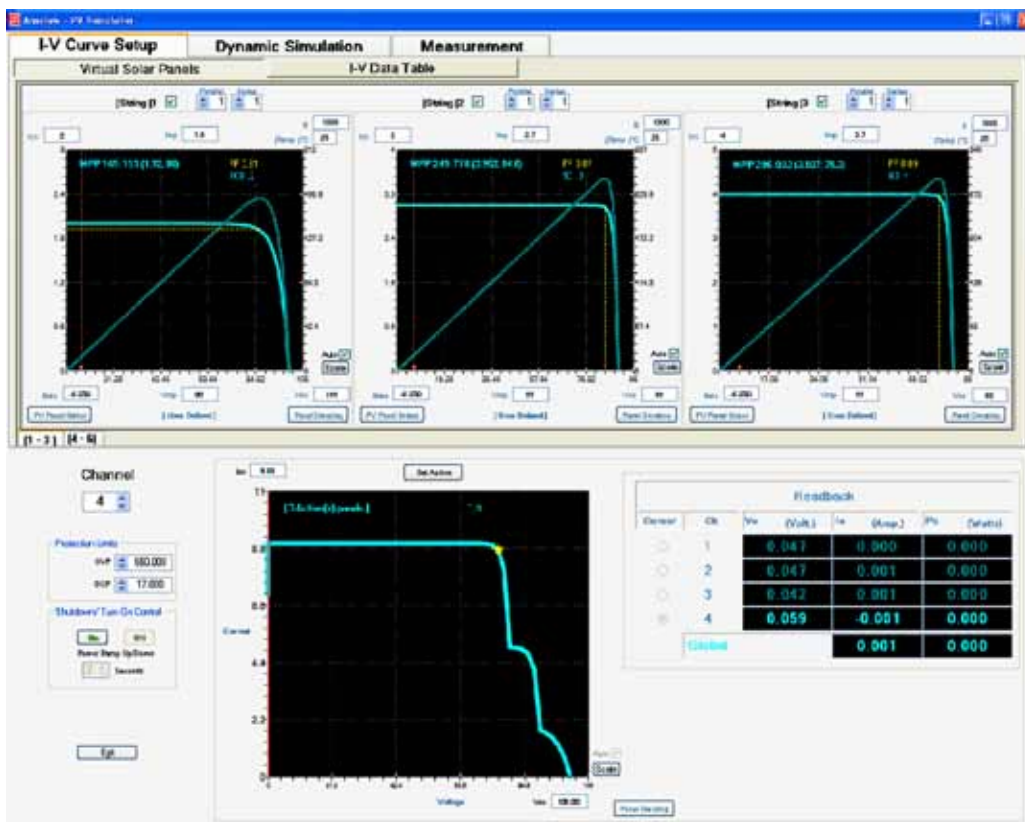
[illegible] - PV Simulator

I-V Curve Setup | Dynamic Simulation | Measurement

Virtual Solar Panels | I-V Data Table

String 1 Parallel 1 Series 1
Isc 2 Imp 1.8
MPP 145.113 (1.78, 80)
FF 0.81
Auto
Scale
Vmp 80 Voc 100
PV Panel Select [User Defined] Panel Display

String 2 Parallel 1 Series 1
Isc 3 Imp 2.7
MPP 249.778 (2.702, 92.4)
FF 0.87
Auto
Scale
Vmp 91 Voc 98
PV Panel Select [User Defined] Panel Display

String 3 Parallel 1 Series 1
Isc 4 Imp 3.7
MPP 296.932 (3.627, 78.2)
FF 0.89
Auto
Scale
Vmp 81 Voc 88
PV Panel Select [User Defined] Panel Display

[1 - 3] [4 - 6]

Channel
4

Protection Limits
OVP 500.000
OCP 17.000

Shutdown/ Turn On Control
On Off
Ramp Up/Down
Seconds

Exit

Isc 8.00
Set Active
[1 Active(s) panels]
Current
Voltage
Voc 100.00
Auto
Scale
Panel Display

Readback
| Control | Ch | Vo (Volt) | Io (Amp) | Po (Watts) |
|---|---|---|---|---|
| | 1 | 0.047 | 0.000 | 0.000 |
| | 2 | 0.047 | 0.001 | 0.000 |
| | 3 | 0.042 | 0.001 | 0.000 |
| | 4 | 0.059 | -0.001 | 0.000 |
| | Global | | 0.001 | 0.000 |